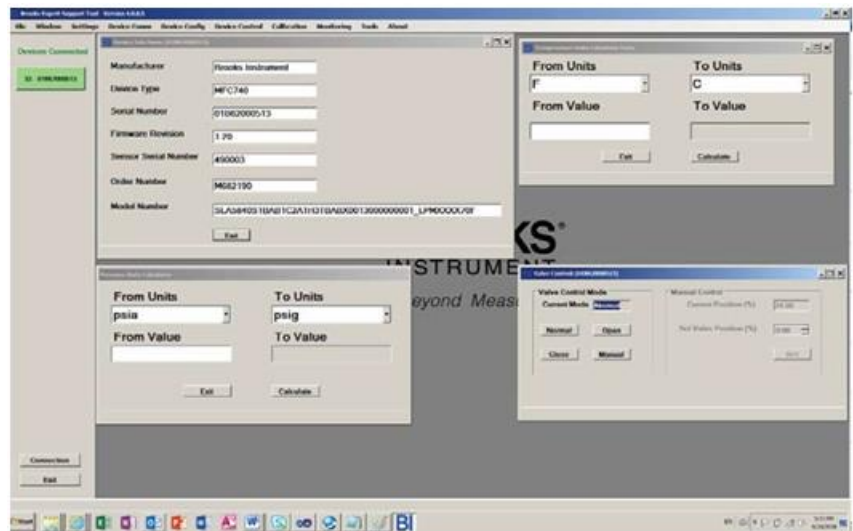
Brooks Expert Support Tool Version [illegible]

File Window Settings Device Comm Device Config Device Control Calibration Monitoring Tools About

Devices Connected

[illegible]

Manufacturer: Brooks Instrument
Device Type: MFC740
Serial Number: 01082000513
Firmware Revision: 1.20
Sensor Serial Number: 490003
Order Number: M682190
Model Number: SLA5840S1BAB1C2A1H31BA0X001300000001_LPM0XXX70F

Exit

From Units: F
To Units: C
From Value
To Value

Exit
Calculate

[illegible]KS
INSTRUMENT
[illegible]eyond Meas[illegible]

From Units: psia
To Units: psig
From Value
To Value

Exit
Calculate

Valve Control
Valve Control Mode
Current Mode: Normal
Normal
Open
Close
Manual

Manual Control
Current Position (%)
Set Valve Position (%)
Set

Connection
Exit